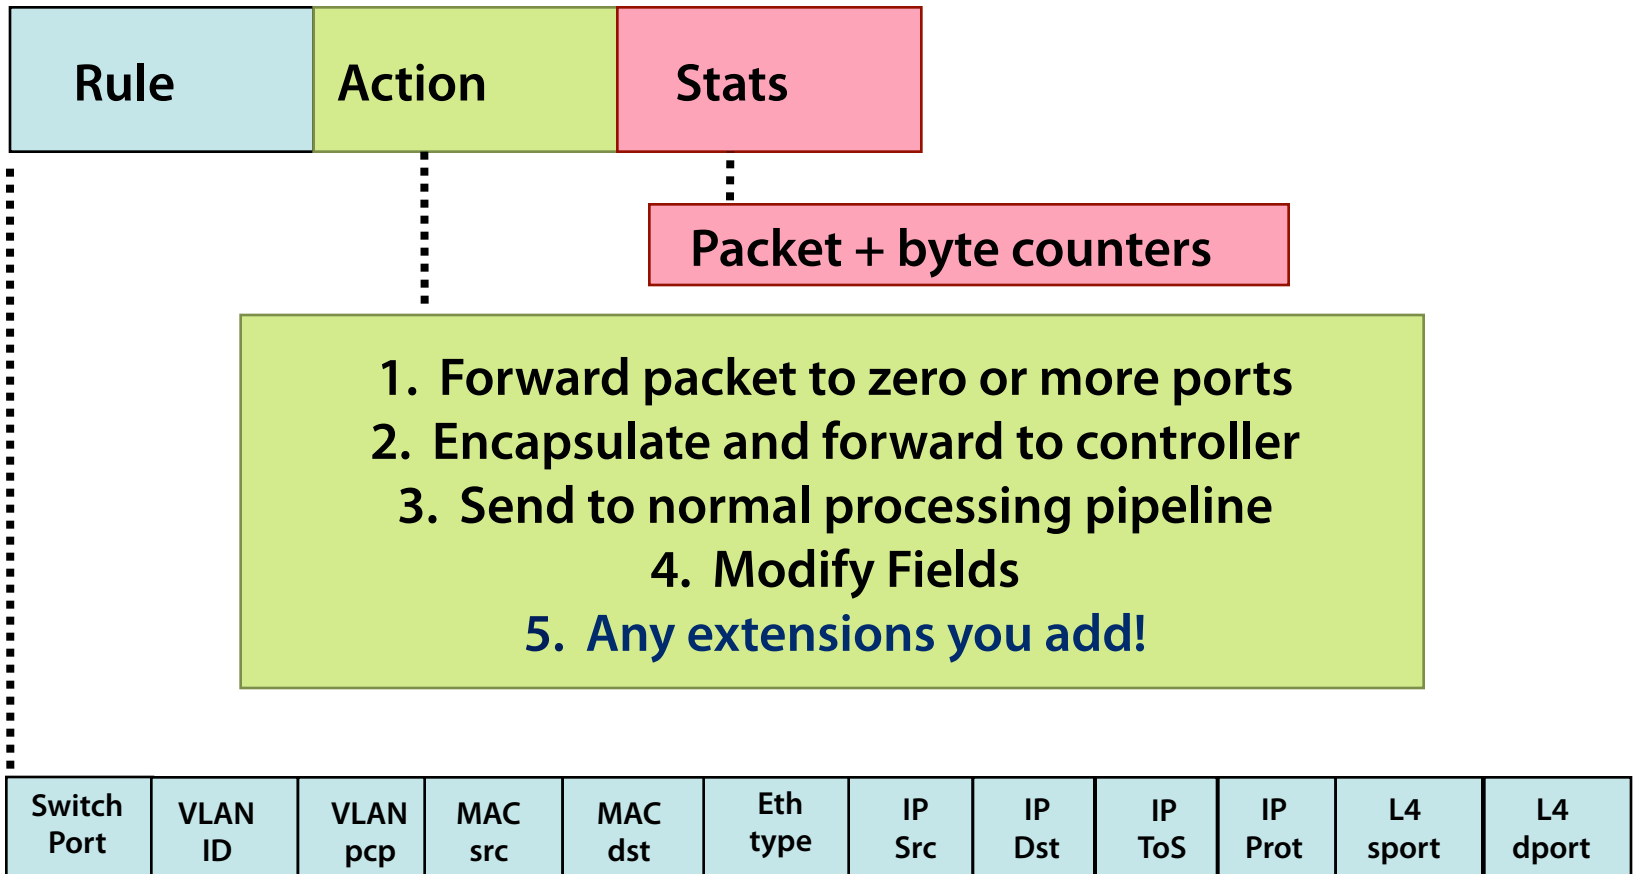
Rule

Action

Stats

Packet + byte counters

1. Forward packet to zero or more ports
2. Encapsulate and forward to controller
3. Send to normal processing pipeline
4. Modify Fields
5. Any extensions you add!

| Switch Port | VLAN ID | VLAN pcp | MAC src | MAC dst | Eth type | IP Src | IP Dst | IP ToS | IP Prot | L4 sport | L4 dport |
|---|---|---|---|---|---|---|---|---|---|---|---|